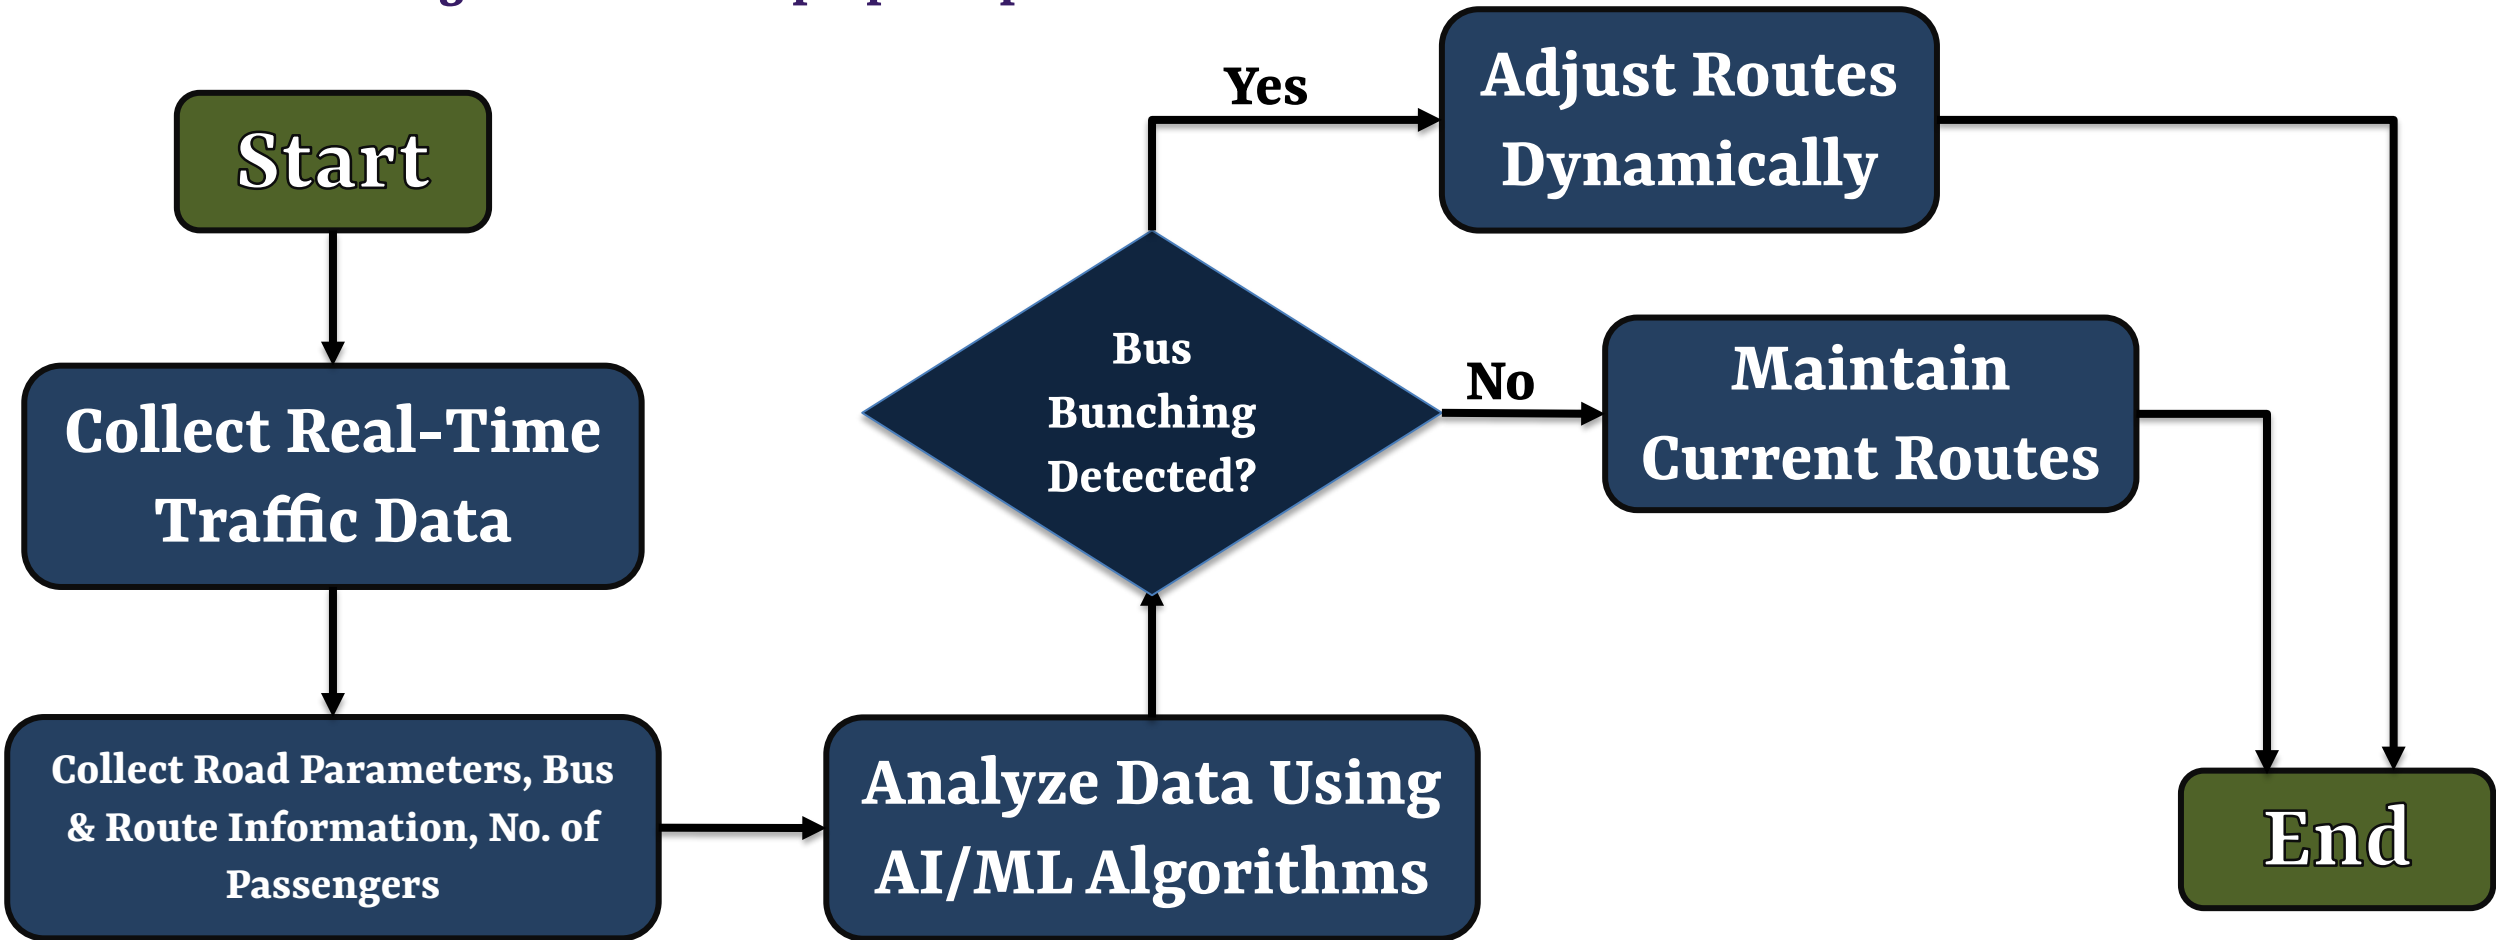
Start

Collect Real-Time Traffic Data

Collect Road Parameters, Bus & Route Information, No. of Passengers

Analyze Data Using AI/ML Algorithms

Bus Bunching Detected?

Yes

Adjust Routes Dynamically

No

Maintain Current Routes

End